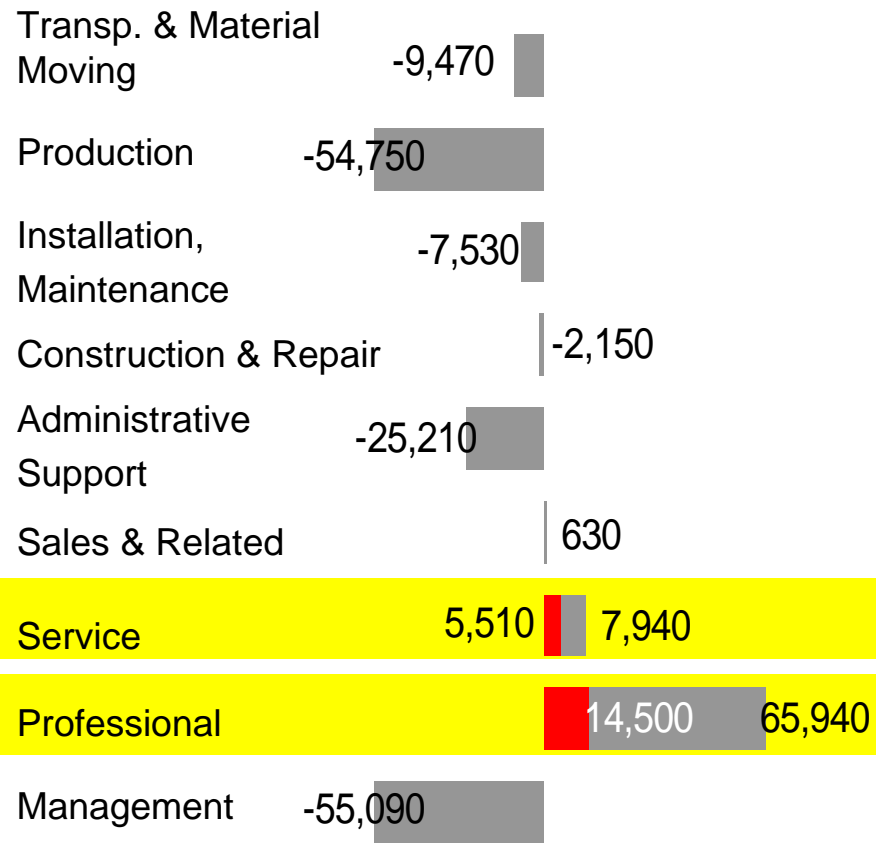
Transp. & Material Moving -9,470

Production -54,750

Installation, Maintenance -7,530

Construction & Repair -2,150

Administrative Support -25,210

Sales & Related 630

Service 5,510 7,940

Professional 14,500 65,940

Management -55,090